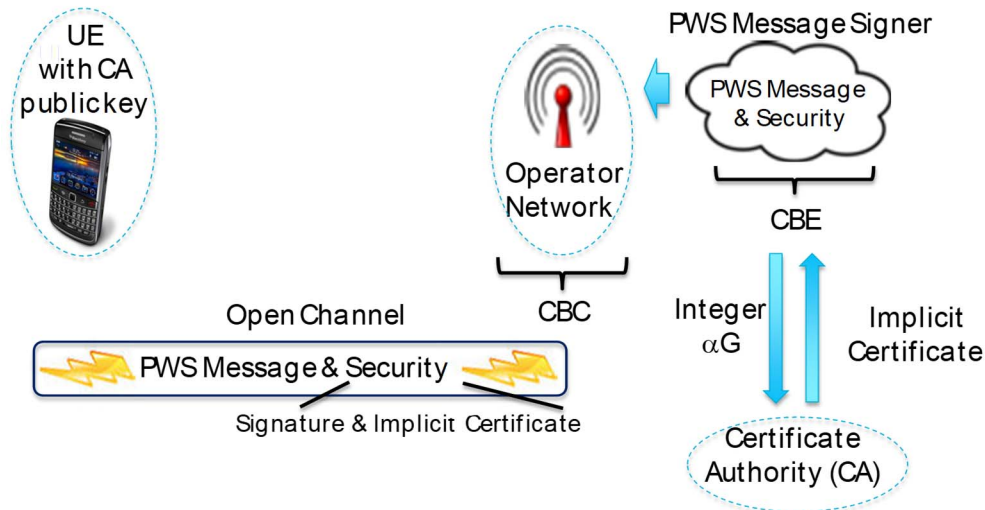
UE with CA publickey

PWS Message Signer

PWS Message & Security

Operator Network

CBE

CBC

Open Channel

PWS Message & Security

Signature & Implicit Certificate

Integer $\alpha G$

Implicit Certificate

Certificate Authority (CA)